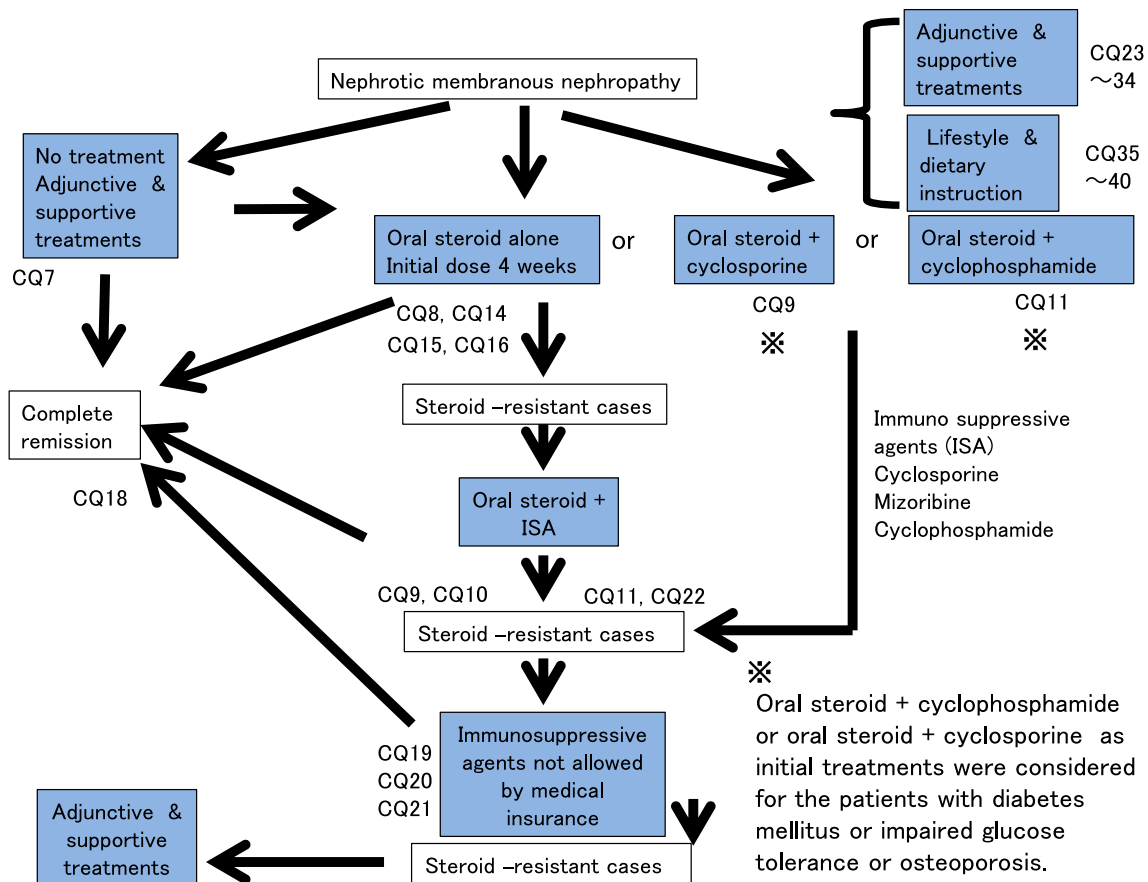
Nephrotic membranous nephropathy

Adjunctive & supportive treatments

CQ23 ～34

Lifestyle & dietary instruction

CQ35 ～40

No treatment Adjunctive & supportive treatments

CQ7

Oral steroid alone Initial dose 4 weeks

or

Oral steroid + cyclosporine

or

Oral steroid + cyclophosphamide

CQ9

※

CQ11

※

CQ8, CQ14
CQ15, CQ16

Complete remission

CQ18

Steroid –resistant cases

Immuno suppressive agents (ISA)
Cyclosporine
Mizoribine
Cyclophosphamide

Oral steroid + ISA

CQ9, CQ10

CQ11, CQ22

Steroid –resistant cases

※

Oral steroid + cyclophosphamide or oral steroid + cyclosporine as initial treatments were considered for the patients with diabetes mellitus or impaired glucose tolerance or osteoporosis.

CQ19
CQ20
CQ21

Immunosuppressive agents not allowed by medical insurance

Adjunctive & supportive treatments

Steroid –resistant cases